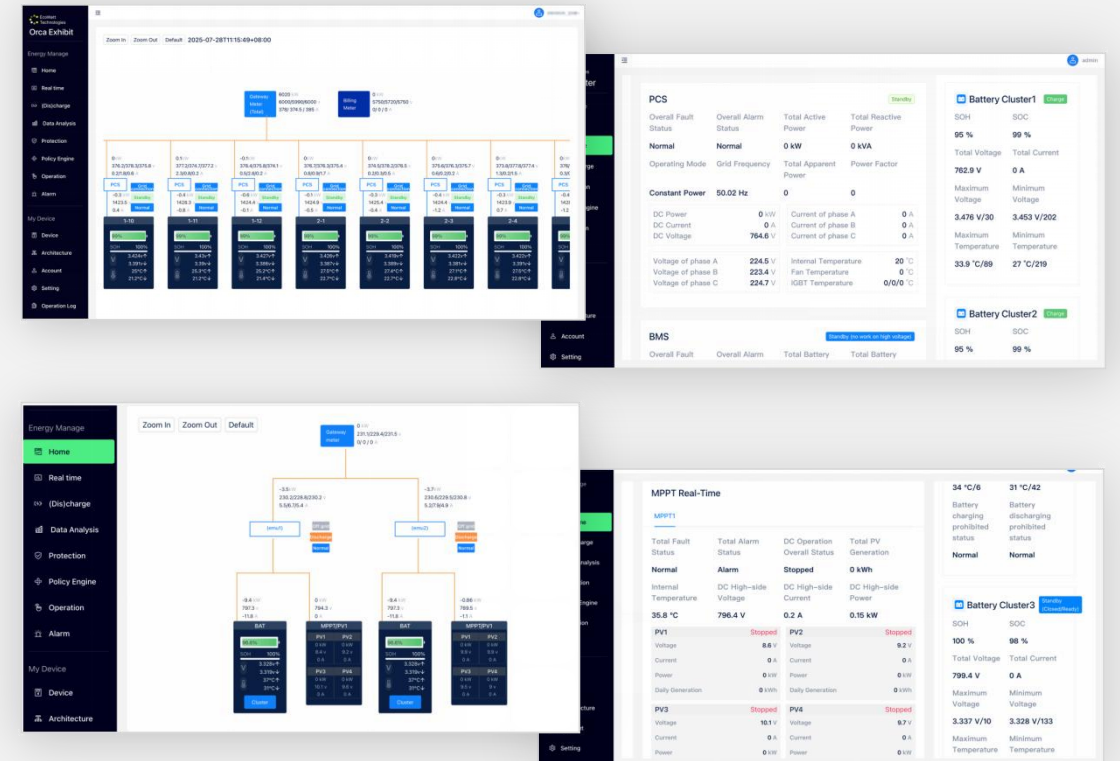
Ecoklam Technologies
Orca Exhibit

Energy Manage
Home
Real time
(Dis)charge
Data Analysis
Protection
Policy Engine
Operation
Alarm
My Device
Device
Architecture
Account
Setting
Operation Log

Zoom In Zoom Out Default 2025-07-28T11:15:49+08:00

Gateway Meter (Total)
Billing Meter

1-10 1-11 1-12 2-1 2-2 2-3 2-4
PCS Grid
Standby
Normal
SOH 100%

admin

PCS
Standby
Overall Fault Status | Overall Alarm Status | Total Active Power | Total Reactive Power
Normal | Normal | 0 kW | 0 kVA
Operating Mode | Grid Frequency | Total Apparent Power | Power Factor
Constant Power | 50.02 Hz | 0 | 0

DC Power 0 kW
DC Current 0 A
DC Voltage 764.6 V
Current of phase A 0 A
Current of phase B 0 A
Current of phase C 0 A
Voltage of phase A 224.5 V
Voltage of phase B 223.4 V
Voltage of phase C 224.7 V
Internal Temperature 20 °C
Fan Temperature 0 °C
IGBT Temperature 0/0/0 °C

BMS
Standby (no work on high voltage)
Overall Fault | Overall Alarm | Total Battery | Total Battery

Battery Cluster1 Charge
SOH | SOC
95 % | 99 %
Total Voltage | Total Current
762.9 V | 0 A
Maximum Voltage | Minimum Voltage
3.476 V/30 | 3.453 V/202
Maximum Temperature | Minimum Temperature
33.9 °C/89 | 27 °C/219

Battery Cluster2 Charge
SOH | SOC
95 % | 99 %

Energy Manage
Home
Real time
(Dis)charge
Data Analysis
Protection
Policy Engine
Operation
Alarm
My Device
Device
Architecture

Zoom In Zoom Out Default
Gateway meter
BAT
MPPT|PV1
PV1 PV2 PV3 PV4
SOH 100%
Cluster

MPPT Real-Time
MPPT1
Total Fault Status | Total Alarm Status | DC Operation Overall Status | Total PV Generation
Normal | Alarm | Stopped | 0 kWh
Internal Temperature | DC High-side Voltage | DC High-side Current | DC High-side Power
35.8 °C | 796.4 V | 0.2 A | 0.15 kW

PV1 Stopped
Voltage 8.6 V
Current 0 A
Power 0 kW
Daily Generation 0 kWh
PV2 Stopped
Voltage 9.2 V
Current 0 A
Power 0 kW
Daily Generation 0 kWh
PV3 Stopped
Voltage 10.1 V
Current 0 A
Power 0 kW
PV4 Stopped
Voltage 9.7 V
Current 0 A
Power 0 kW

34 °C/6 | 31 °C/42
Battery charging prohibited status | Battery discharging prohibited status
Normal | Normal

Battery Cluster3 Standby (Closed/Ready)
SOH | SOC
100 % | 98 %
Total Voltage | Total Current
799.4 V | 0 A
Maximum Voltage | Minimum Voltage
3.337 V/10 | 3.328 V/133
Maximum Temperature | Minimum Temperature

Setting